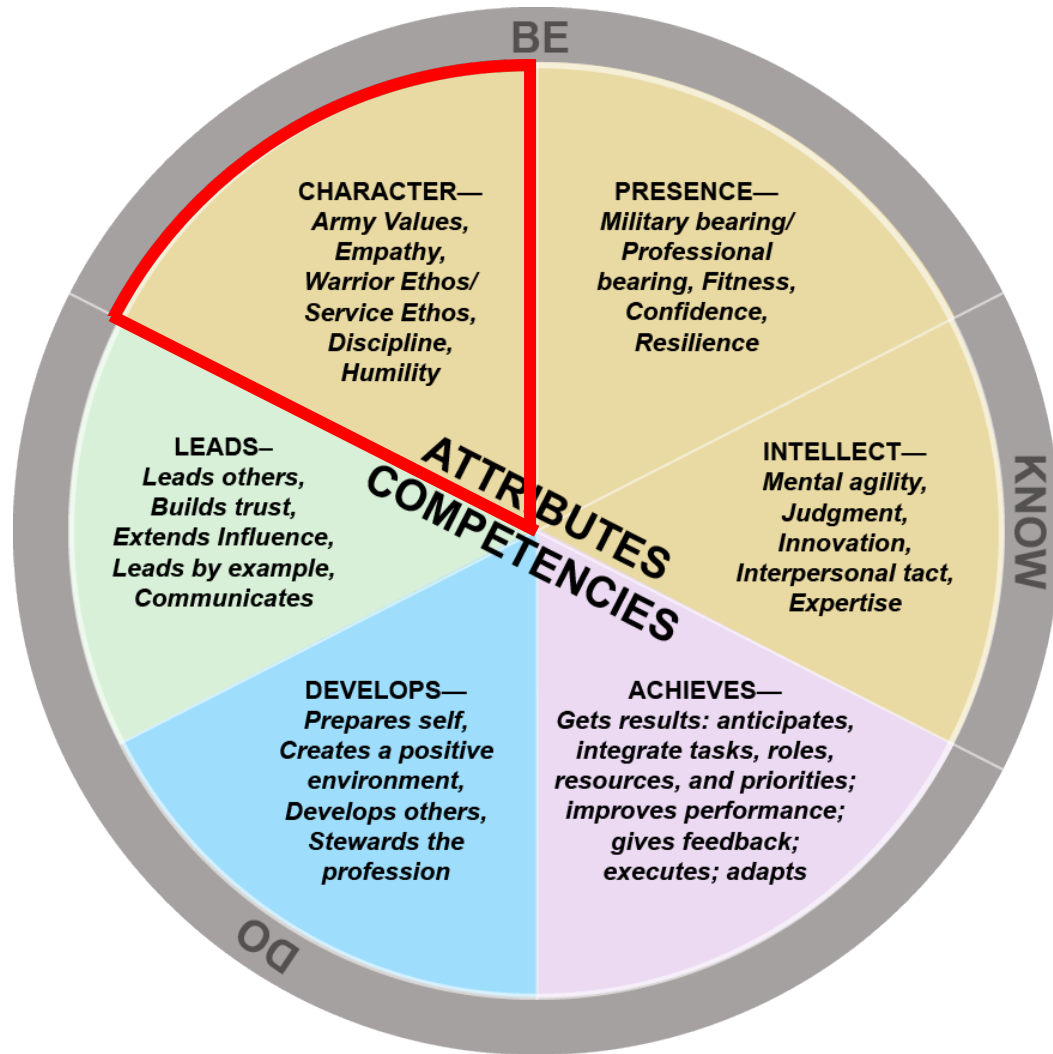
BE

CHARACTER—
Army Values,
Empathy,
Warrior Ethos/
Service Ethos,
Discipline,
Humility

PRESENCE—
Military bearing/
Professional
bearing, Fitness,
Confidence,
Resilience

KNOW

INTELLECT—
Mental agility,
Judgment,
Innovation,
Interpersonal tact,
Expertise

LEADS–
Leads others,
Builds trust,
Extends Influence,
Leads by example,
Communicates

ATTRIBUTES
COMPETENCIES

DEVELOPS—
Prepares self,
Creates a positive
environment,
Develops others,
Stewards the
profession

ACHIEVES—
Gets results: anticipates,
integrate tasks, roles,
resources, and priorities;
improves performance;
gives feedback;
executes; adapts

DO